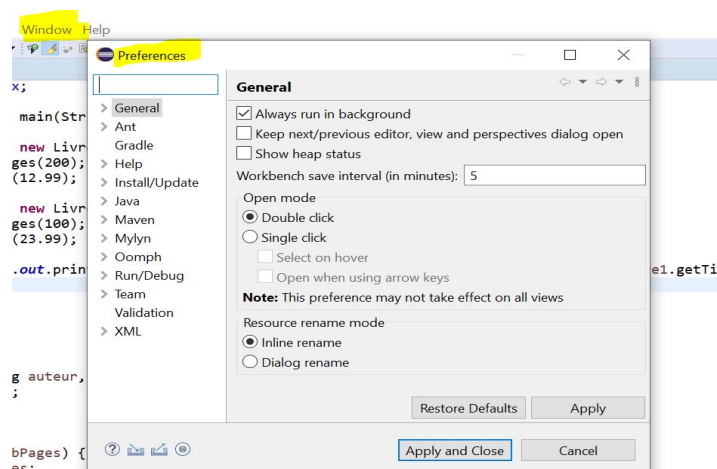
Window Help

Preferences

x;

main(Str

new Livr
ges(200);
(12.99);

new Livr
ges(100);
(23.99);

.out.prin

e1.getTi

g auteur,
;

bPages) {
es;

> General
> Ant
Gradle
> Help
> Install/Update
> Java
> Maven
> Mylyn
> Oomph
> Run/Debug
> Team
Validation
> XML

General

Always run in background
Keep next/previous editor, view and perspectives dialog open
Show heap status
Workbench save interval (in minutes): 5

Open mode
Double click
Single click
Select on hover
Open when using arrow keys
**Note:** This preference may not take effect on all views

Resource rename mode
Inline rename
Dialog rename

Restore Defaults
Apply

Apply and Close
Cancel